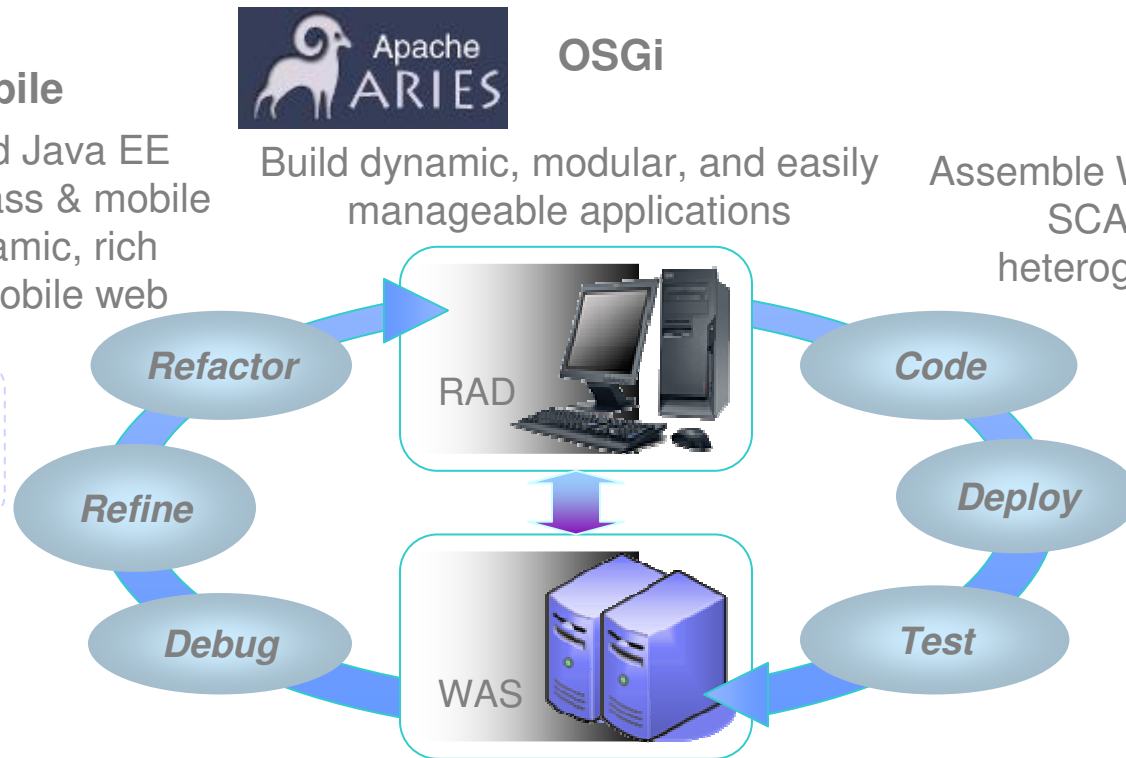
bile

d Java EE
ass & mobile
amic, rich
obile web

Apache ARIES

OSGi

Build dynamic, modular, and easily manageable applications

Assemble V
SCA
heterog

RAD

WAS

Refactor

Refine

Debug

Code

Deploy

Test